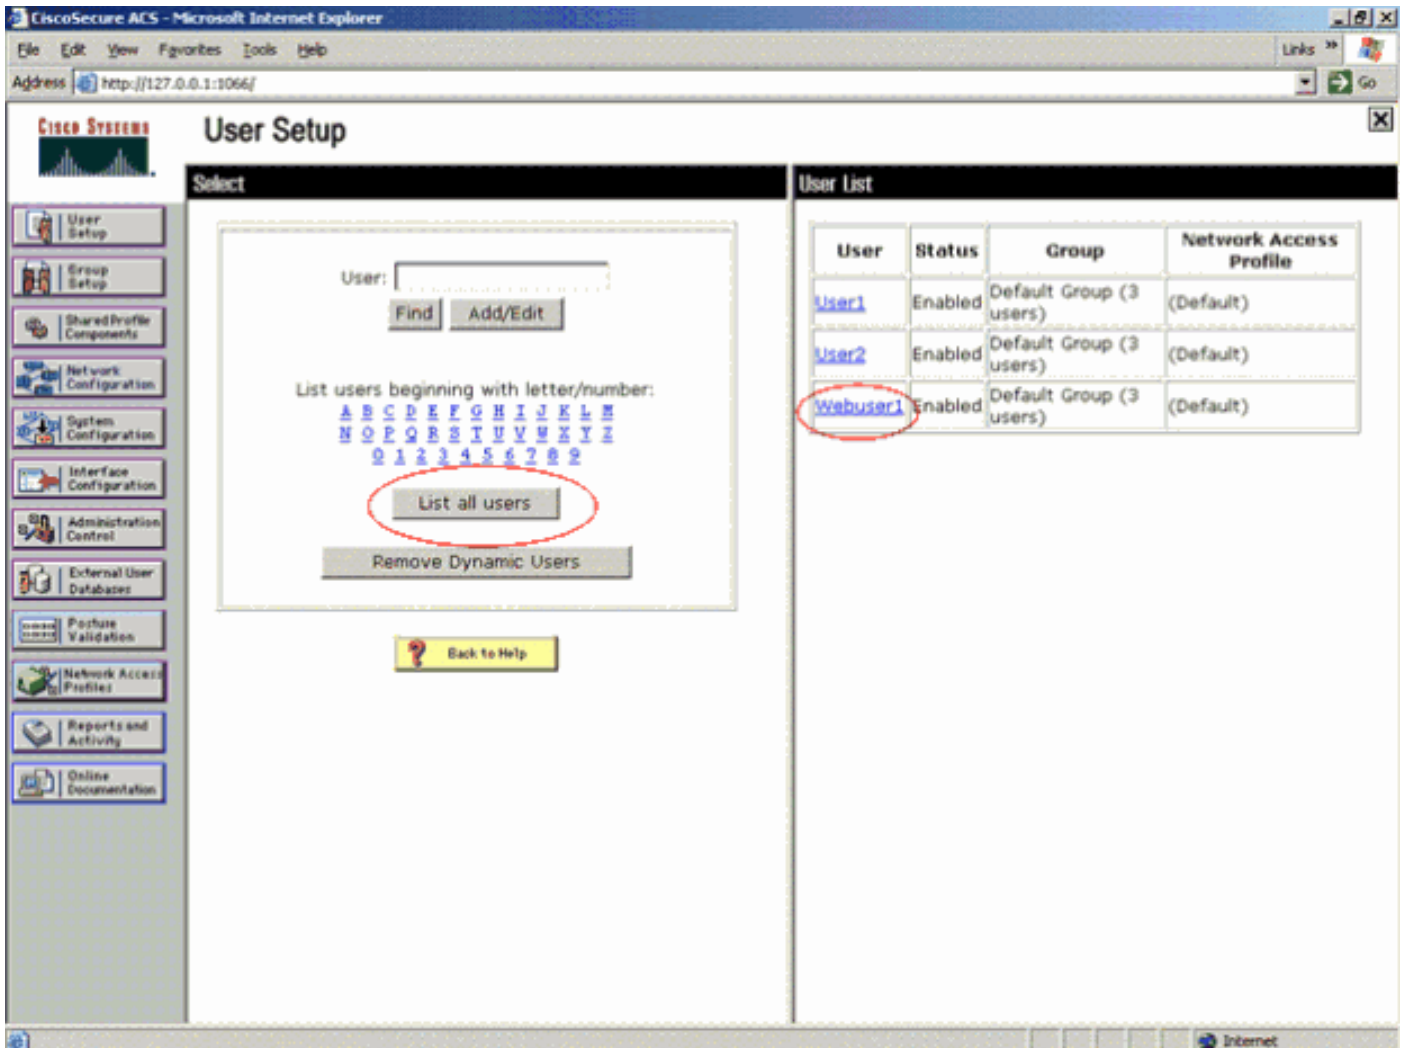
CiscoSecure ACS - Microsoft Internet Explorer

File Edit View Favorites Tools Help

Links »

Address http://127.0.0.1:1066/

Go

Cisco Systems

User Setup

User Setup

Group Setup

Shared Profile Components

Network Configuration

System Configuration

Interface Configuration

Administration Control

External User Databases

Posture Validation

Network Access Profiles

Reports and Activity

Online Documentation

Select

User:

Find Add/Edit

List users beginning with letter/number:

A B C D E F G H I J K L M
N O P Q R S T U V W X Y Z
0 1 2 3 4 5 6 7 8 9

List all users

Remove Dynamic Users

Back to Help

User List

| User | Status | Group | Network Access Profile |
|---|---|---|---|
| User1 | Enabled | Default Group (3 users) | (Default) |
| User2 | Enabled | Default Group (3 users) | (Default) |
| Webuser1 | Enabled | Default Group (3 users) | (Default) |

Internet